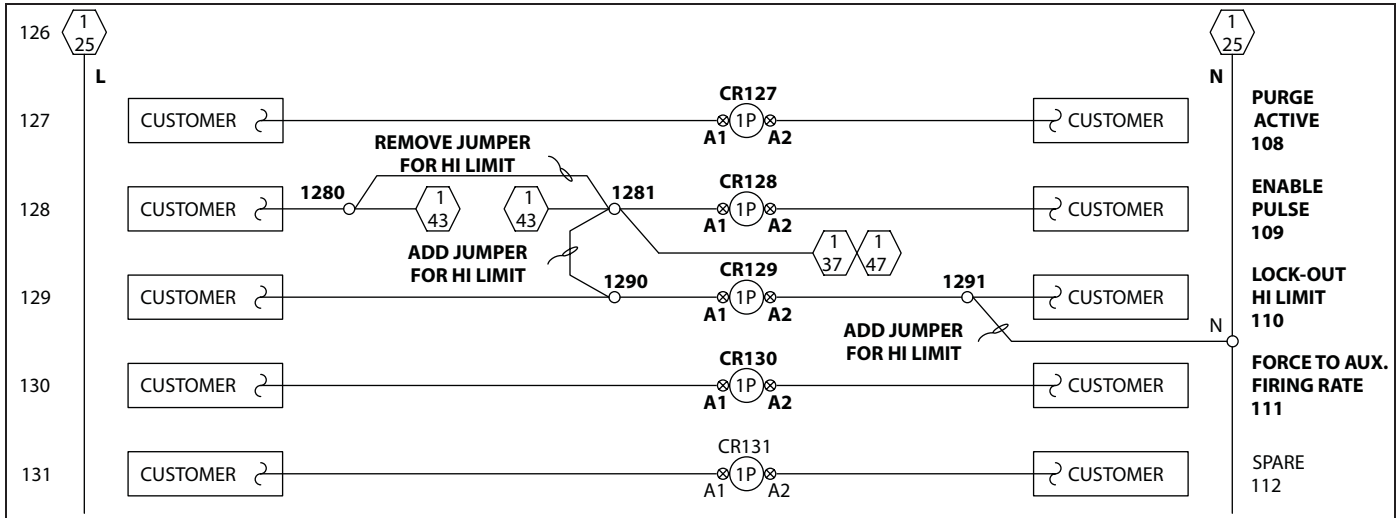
126 $\frac{1}{25}$ $\frac{1}{25}$

L N

127 CUSTOMER CR127 A1 1P A2 CUSTOMER PURGE ACTIVE 108

REMOVE JUMPER FOR HI LIMIT

128 CUSTOMER 1280 $\frac{1}{43}$ $\frac{1}{43}$ 1281 CR128 A1 1P A2 CUSTOMER ENABLE PULSE 109

ADD JUMPER FOR HI LIMIT $\frac{1}{37}$ $\frac{1}{47}$

129 CUSTOMER 1290 CR129 A1 1P A2 1291 CUSTOMER LOCK-OUT HI LIMIT 110

ADD JUMPER FOR HI LIMIT N

130 CUSTOMER CR130 A1 1P A2 CUSTOMER FORCE TO AUX. FIRING RATE 111

131 CUSTOMER CR131 A1 1P A2 CUSTOMER SPARE 112